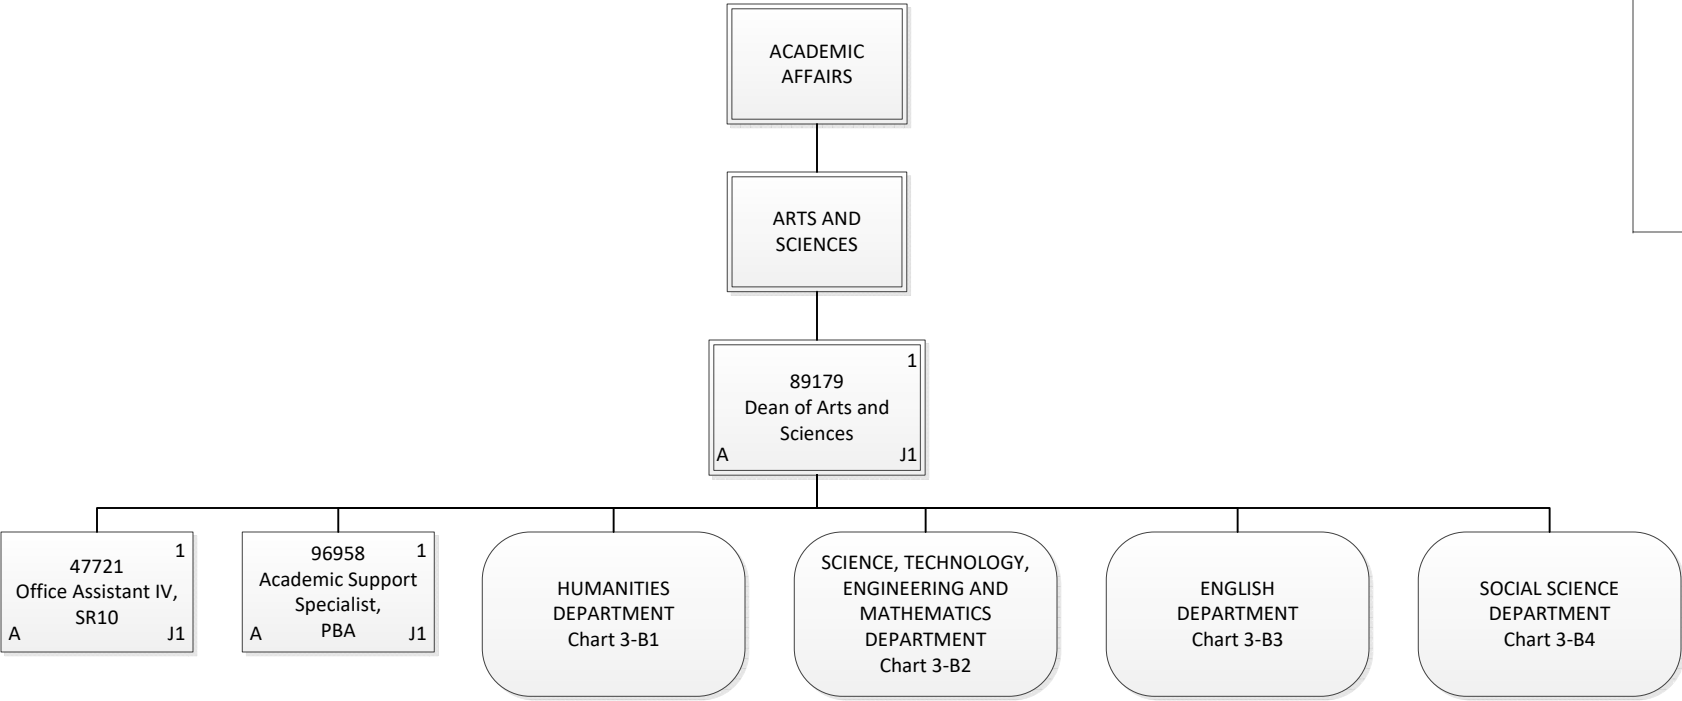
ACADEMIC AFFAIRS

ARTS AND SCIENCES

1
89179
Dean of Arts and Sciences
A J1

1
47721
Office Assistant IV, SR10
A J1

1
96958
Academic Support Specialist, PBA
A J1

HUMANITIES DEPARTMENT
Chart 3-B1

SCIENCE, TECHNOLOGY, ENGINEERING AND MATHEMATICS DEPARTMENT
Chart 3-B2

ENGLISH DEPARTMENT
Chart 3-B3

SOCIAL SCIENCE DEPARTMENT
Chart 3-B4